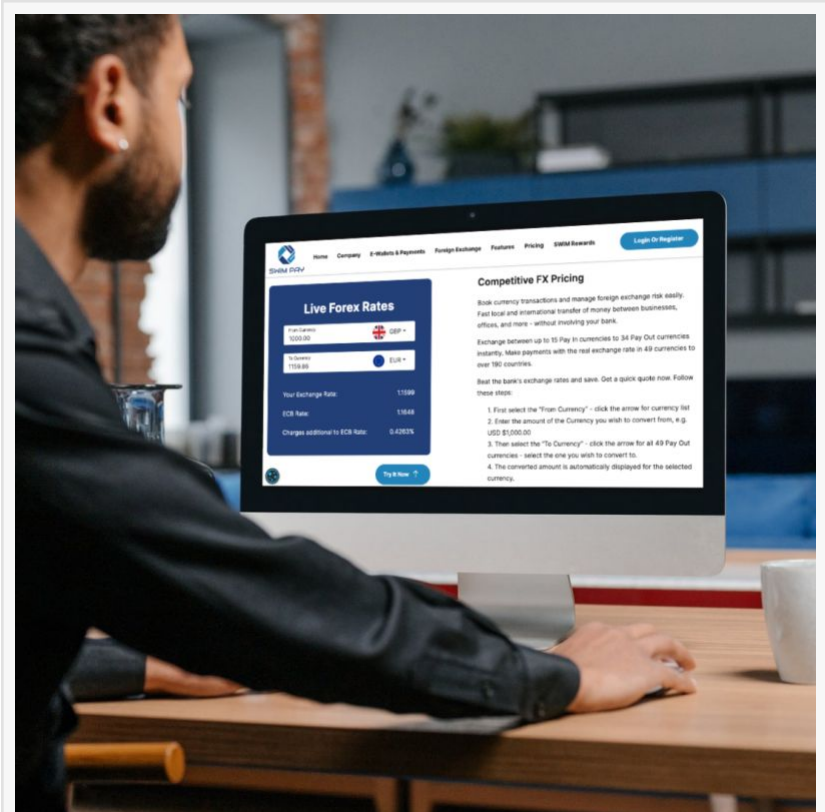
SWIM PAY

Home Company E-Wallets & Payments Foreign Exchange Features Pricing SWIM Rewards Login Or Register

Live Forex Rates

From Currency
1000.00 GBP

To Currency
1159.89 EUR

Your Exchange Rate: 1.1599

ECB Rate: 1.1649

Charges additional to ECB Rate: 0.4263%

Try It Now

Competitive FX Pricing

Book currency transactions and manage foreign exchange risk easily. Fast local and international transfer of money between businesses, offices, and more - without involving your bank.

Exchange between up to 15 Pay In currencies to 34 Pay Out currencies instantly. Make payments with the real exchange rate in 49 currencies to over 180 countries.

Beat the bank's exchange rates and save. Get a quick quote now. Follow these steps:

1. First select the "From Currency" - click the arrow for currency list
2. Enter the amount of the Currency you wish to convert from, e.g. USD $1,000.00
3. Then select the "To Currency" - click the arrow for all 49 Pay Out currencies - select the one you wish to convert to.
4. The converted amount is automatically displayed for the selected currency.